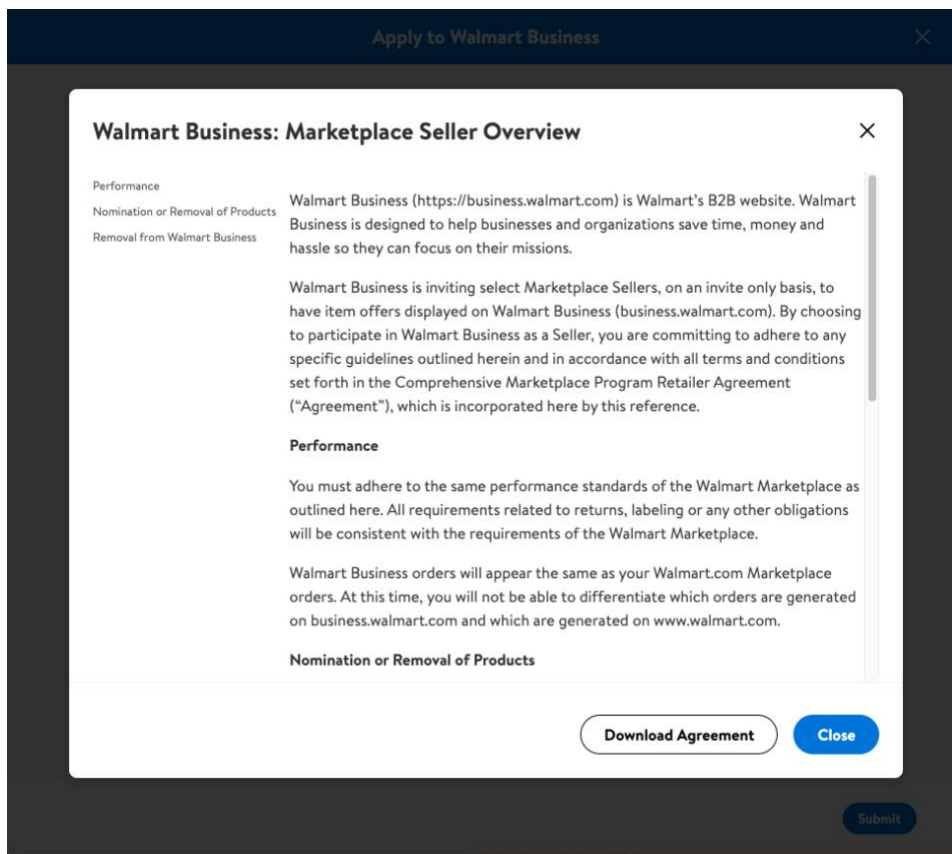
Apply to Walmart Business

Walmart Business: Marketplace Seller Overview

×

Performance
Nomination or Removal of Products
Removal from Walmart Business

Walmart Business (https://business.walmart.com) is Walmart's B2B website. Walmart Business is designed to help businesses and organizations save time, money and hassle so they can focus on their missions.

Walmart Business is inviting select Marketplace Sellers, on an invite only basis, to have item offers displayed on Walmart Business (business.walmart.com). By choosing to participate in Walmart Business as a Seller, you are committing to adhere to any specific guidelines outlined herein and in accordance with all terms and conditions set forth in the Comprehensive Marketplace Program Retailer Agreement ("Agreement"), which is incorporated here by this reference.

Performance

You must adhere to the same performance standards of the Walmart Marketplace as outlined here. All requirements related to returns, labeling or any other obligations will be consistent with the requirements of the Walmart Marketplace.

Walmart Business orders will appear the same as your Walmart.com Marketplace orders. At this time, you will not be able to differentiate which orders are generated on business.walmart.com and which are generated on www.walmart.com.

Nomination or Removal of Products

Download Agreement

Close

Submit